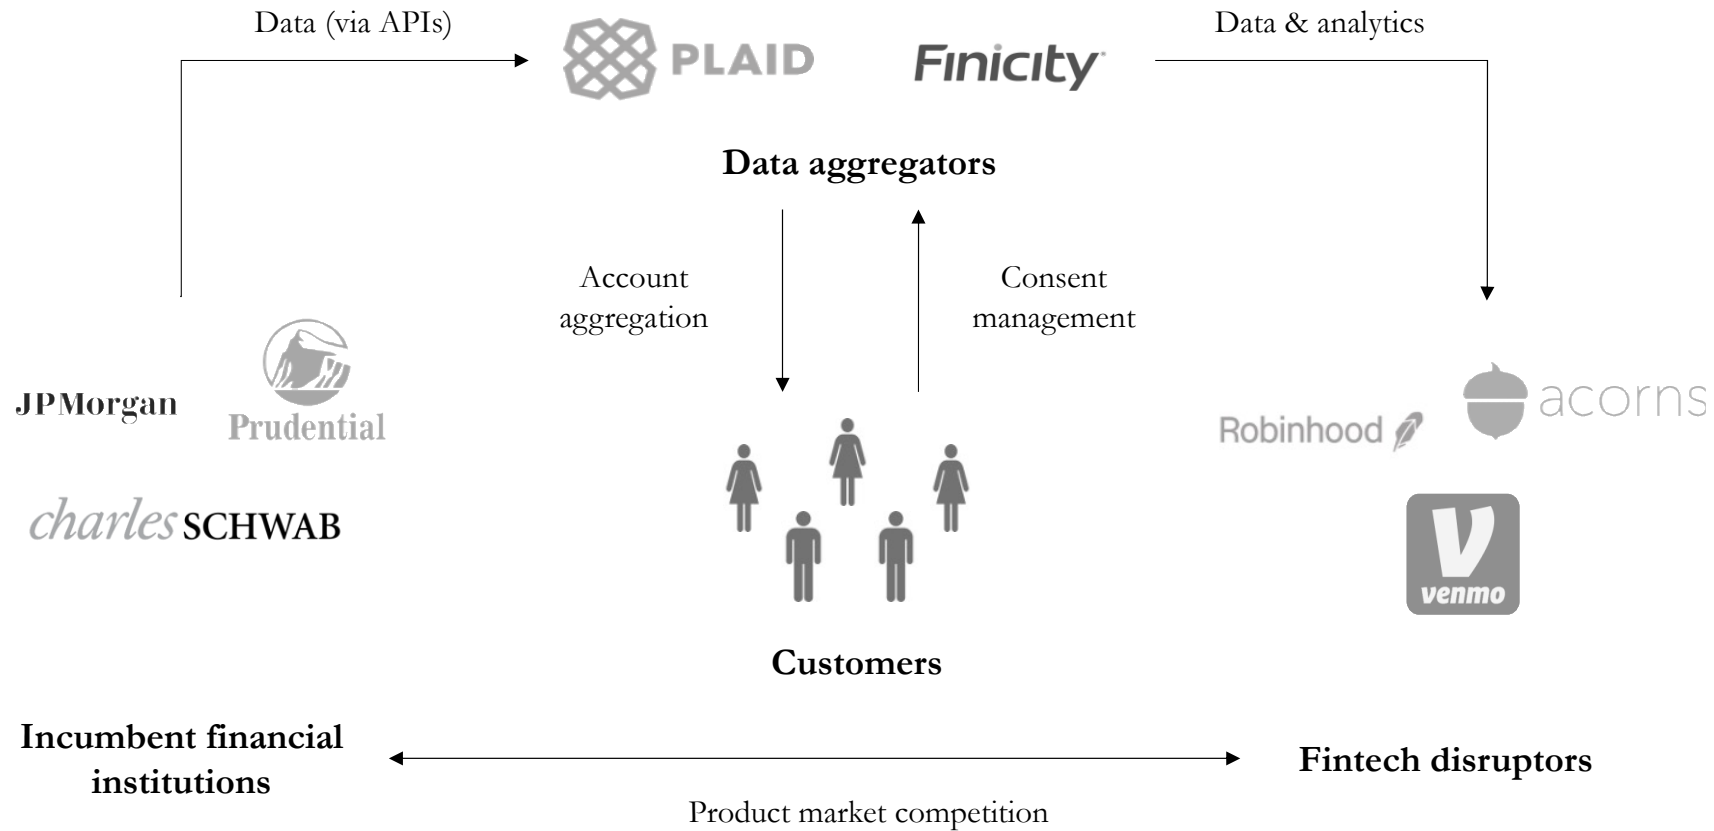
Data (via APIs)

PLAID

Finicity

Data & analytics

Data aggregators

Account aggregation

Consent management

JPMorgan

Prudential

charles SCHWAB

Robinhood

acorns

venmo

Customers

Incumbent financial institutions

Fintech disruptors

Product market competition